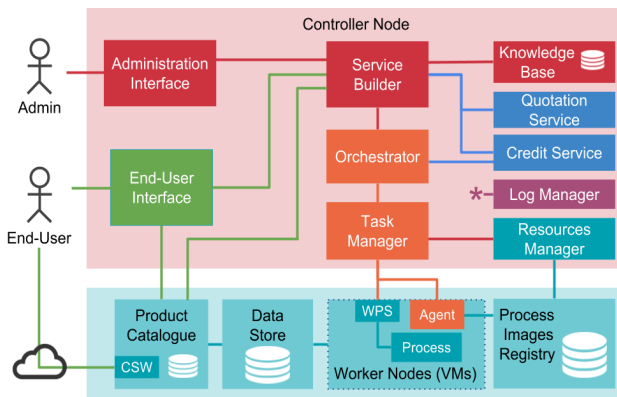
Controller Node

Admin

Administration Interface

Service Builder

Knowledge Base

Quotation Service

Orchestrator

Credit Service

End-User

End-User Interface

*

Log Manager

Task Manager

Resources Manager

Product Catalogue

Data Store

WPS

Agent

Process

Process Images Registry

CSW

Worker Nodes (VMs)